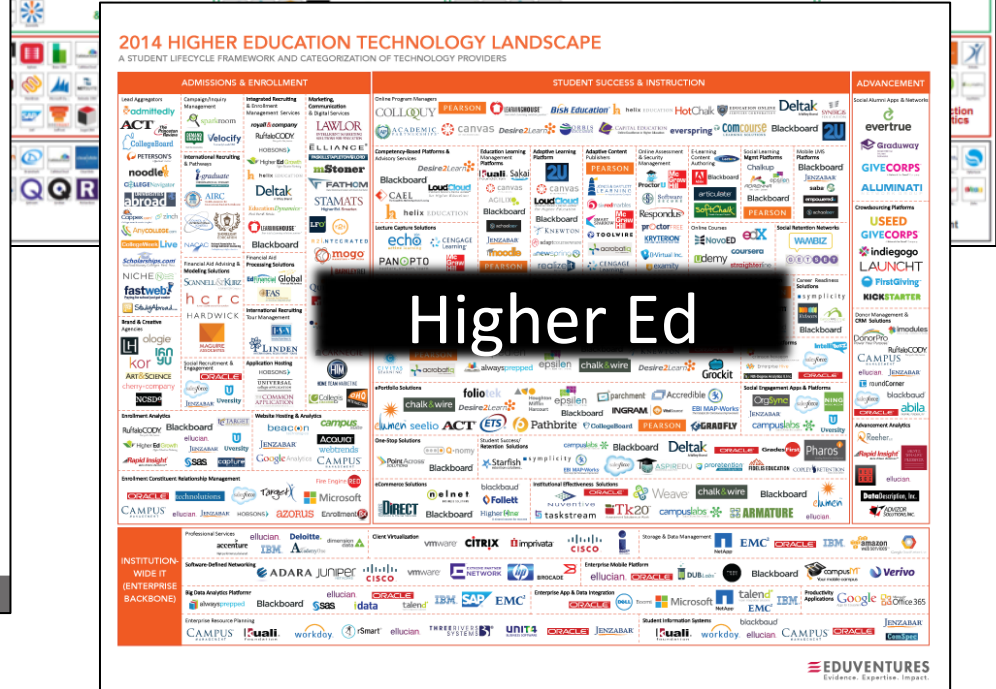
2014 HIGHER EDUCATION TECHNOLOGY LANDSCAPE

A STUDENT LIFECYCLE FRAMEWORK AND CATEGORIZATION OF TECHNOLOGY PROVIDERS

ADMISSIONS & ENROLLMENT

STUDENT SUCCESS & INSTRUCTION

ADVANCEMENT

Lead Aggregators

Campaign/Inquiry Management

Integrated Recruiting & Enrollment Management Services

Marketing, Communication & Digital Services

Online Program Managers

Social Alumni Apps & Networks

admittedly

ACT

CollegeBoard

PETERSON'S

noodle

abroad

Anycollege

CollegeWeekLive

Scholarships.com

NICHE

fastweb

signalvine

Velocify

International Recruiting & Pathways

RuffaloCODY

HOBSONS

Higher Ed Growth

helix EDUCATION

Deltak

Blackboard

LAWLOR

ELLIANCE

mStoner

FATHOM

STAMATS

mogo

COLLOQUY

PEARSON

Bisk Education

helix EDUCATION

HotChalk

Deltak

ACADEMIC PARTNERSHIPS

canvas

Desire2Learn

everspring

Comcourse

Blackboard

2U

evertrue

Graduway

GIVECORPS

ALUMINATI

Competency-Based Platforms & Advisory Services

Education Learning Management Platforms

Adaptive Learning Platform

Adaptive Content Publishers

Online Assessment & Security Management

E-Learning Content Authoring

Social Learning Mgmt Platforms

Mobile LMS Platforms

Crowdsourcing Platforms

USEED

GIVECORPS

indiegogo

LAUNCHT

FirstGiving

KICKSTARTER

Blackboard

Desire2Learn

CAEL

LoudCloud

helix EDUCATION

Sakai

canvas

Blackboard

KNEWTON

PEARSON

Proctor U

Respondus

articulate

SoftChalk

Chalkup

Blackboard

PEARSON

JENZABAR

saba

Lecture Capture Solutions

echo

CENGAGE Learning

PANOPTO

moodle

realize

PEARSON

CENGAGE

Online Courses

NovoED

coursera

udemy

Social Retention Networks

WAMBIZ

Financial Aid Advising & Modeling Solutions

SCANNELL & KURZ

hcrc

HARDWICK

Financial Aid Processing Solutions

Global

International Recruiting Tour Management

LINDEN

Brand & Creative Agencies

ologie

kor

ART & SCIENCE

cherry-company

NCSD

Social Recruitment & Engagement

ORACLE

Application Hosting

HOBSONS

UNIVERSAL

COMMON APPLICATION

Higher Ed

Career Readiness Solutions

symplicity

Blackboard

Donor Management & CRM Solutions

imodules

DonorPro

RuffaloCODY

CAMPUS MANAGEMENT

ellucian

JENZABAR

roundCorner

ORACLE

salesforce

blackbaud

abila

Enrollment Analytics

Website Hosting & Analytics

RuffaloCODY

Blackboard

ellucian

Higher Ed Growth

JENZABAR

Rapid Insight

sas

beacon

campus

JENZABAR

Acquia

webtrends

Google Analytics

always prepped

epsilen

chalk & wire

Desire2Learn

Grockit

ePortfolio Solutions

chalk & wire

foliotek

Desire2Learn

epsilen

Blackboard

parchment

Accredible

INGRAM

EBI MAP-Works

digication

seelio

ACT

ETS

Pathbrite

CollegeBoard

PEARSON

GRADFLY

Social Engagement Apps & Platforms

OrgSync

campuslabs

Uversity

Advancement Analytics

Reeher

Rapid Insight

DataDescription, Inc.

ADVIZOR SOLUTIONS, INC.

One-Stop Solutions

Student Success/ Retention Solutions

Point Access

Q-nomy

Blackboard

Starfish

symplicity

EBI MAP-Works

campuslabs

Blackboard

Deltak

ORACLE

GradesFirst

Pharos

ASPIREDU

Enrollment Constituent Relationship Management

ORACLE

technolutions

salesforce

Target X

Five Engine RED

Microsoft

CAMPUS MANAGEMENT

ellucian

JENZABAR

HOBSONS

AZORUS

Enrollment RX

eCommerce Solutions

nelnet

Follett

DIRECT

Blackboard

Higher One

Institutional Effectiveness Solutions

blackbaud

ORACLE

NUVENTIVE

taskstream

Tk20

campuslabs

Weave

chalk & wire

ARMATURE

Blackboard

ellucian

INSTITUTION-WIDE IT (ENTERPRISE BACKBONE)

Professional Services

accenture

ellucian

IBM

Deloitte.

dimension data

Client Virtualization

vmware

CITRIX

imprivata

CISCO

Storage & Data Management

NetApp

EMC

ORACLE

IBM

amazon web services

Software-Defined Networking

ADARA

JUNIPER

CISCO

vmware

EXTREME NETWORKS

BROCADE

Enterprise Mobile Platform

ellucian

ORACLE

DUBLabs

Blackboard

campusM

Verivo

Big Data Analytics Platform

always prepped

Blackboard

sas

ellucian

idata

ORACLE

talend

IBM

SAP

EMC

Enterprise App & Data Integration

ORACLE

DELL

Boomi

Microsoft

NetApp

talend

EMC

IBM

Productivity Applications

Google

Office 365

Enterprise Resource Planning

CAMPUS MANAGEMENT

kuali

workday

rSmart

ellucian

THREE RIVERS SYSTEMS

UNIT4

ORACLE

JENZABAR

Student Information Systems

kuali

workday

ellucian

CAMPUS MANAGEMENT

ORACLE

JENZABAR

CampSpot

EDUVENTURES

Evidence. Expertise. Impact.